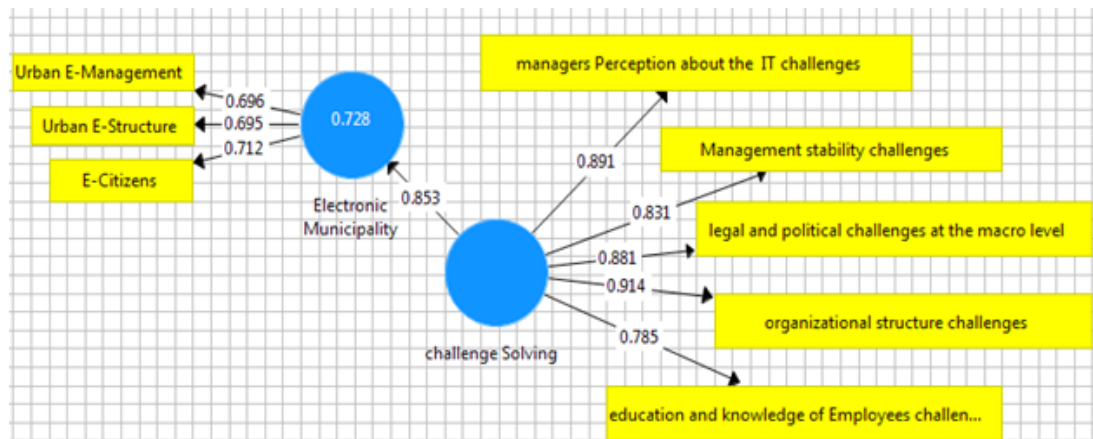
Urban E-Management
0.696
Urban E-Structure
0.695
0.712
E-Citizens
0.728
Electronic Municipality
0.853
managers Perception about the IT challenges
0.891
Management stability challenges
0.831
legal and political challenges at the macro level
0.881
0.914
organizational structure challenges
0.785
challenge Solving
education and knowledge of Employees challen...